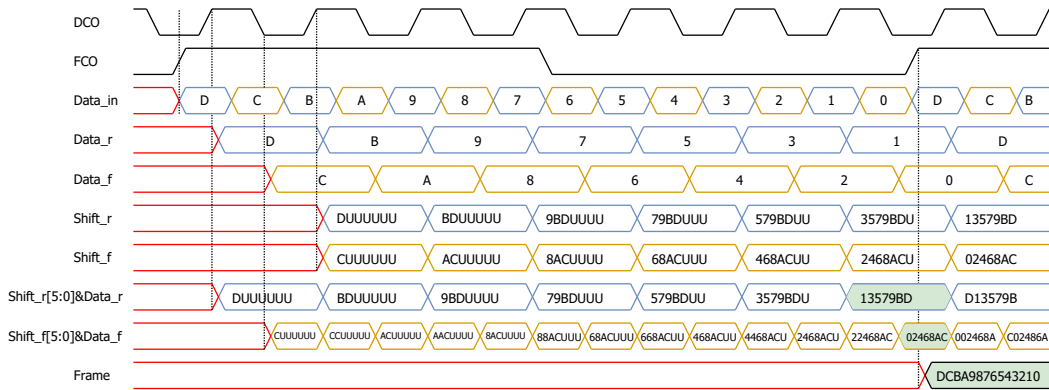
DCO

FCO

Data_in D C B A 9 8 7 6 5 4 3 2 1 0 D C B

Data_r D B 9 7 5 3 1 D

Data_f C A 8 6 4 2 0 C

Shift_r DUUUUUU BDUUUUU 9BDUUUU 79BDUUU 579BDUU 3579BDU 13579BD

Shift_f CUUUUUU ACUUUUU 8ACUUUU 68ACUUU 468ACUU 2468ACU 02468AC

Shift_r[5:0]&Data_r DUUUUUU BDUUUUU 9BDUUUU 79BDUUU 579BDUU 3579BDU 13579BD D13579B

Shift_f[5:0]&Data_f CUUUUUU CCUUUUU ACUUUUU AACUUUU 8ACUUUU 88ACUUU 68ACUUU 668ACUU 468ACUU 4468ACU 2468ACU 22468AC 02468AC 002468A C02486A

Frame DCBA9876543210